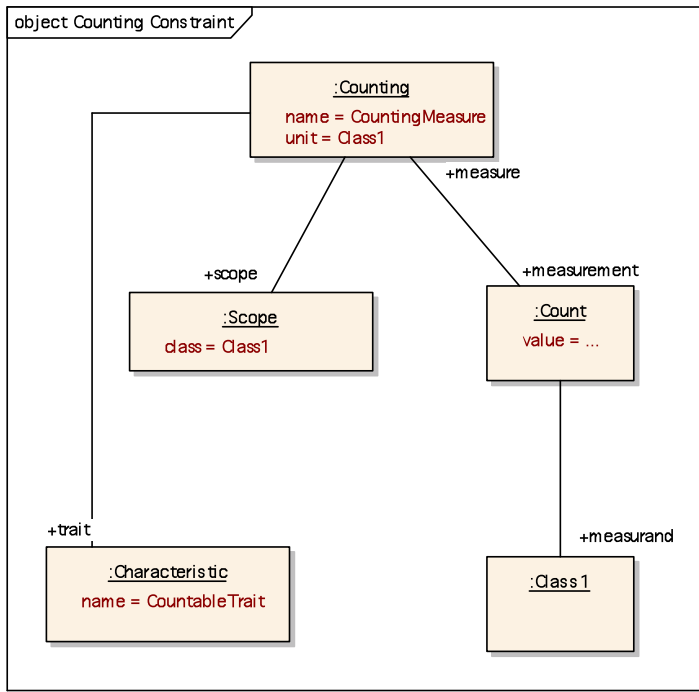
object Counting Constraint

:Counting
name = CountingMeasure
unit = Class1

+measure

+scope

+measurement

:Scope
class = Class1

:Count
value = ...

+trait

+measurand

:Characteristic
name = CountableTrait

:Class1